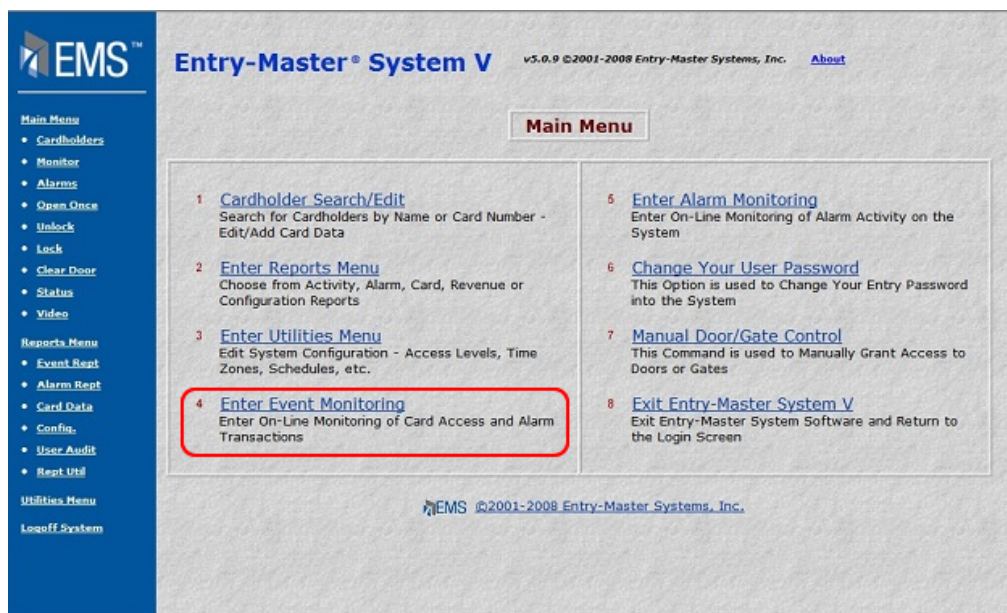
EMS™

Main Menu
• Cardholders
• Monitor
• Alarms
• Open Once
• Unlock
• Lock
• Clear Door
• Status
• Video

Reports Menu
• Event Rept
• Alarm Rept
• Card Data
• Config.
• User Audit
• Rept Util

Utilities Menu

Logoff System

Entry-Master® System V

v5.0.9 ©2001-2008 Entry-Master Systems, Inc. About

Main Menu

1 Cardholder Search/Edit
Search for Cardholders by Name or Card Number - Edit/Add Card Data

2 Enter Reports Menu
Choose from Activity, Alarm, Card, Revenue or Configuration Reports

3 Enter Utilities Menu
Edit System Configuration - Access Levels, Time Zones, Schedules, etc.

4 Enter Event Monitoring
Enter On-Line Monitoring of Card Access and Alarm Transactions

5 Enter Alarm Monitoring
Enter On-Line Monitoring of Alarm Activity on the System

6 Change Your User Password
This Option is used to Change Your Entry Password into the System

7 Manual Door/Gate Control
This Command is used to Manually Grant Access to Doors or Gates

8 Exit Entry-Master System V
Exit Entry-Master System Software and Return to the Login Screen

EMS ©2001-2008 Entry-Master Systems, Inc.